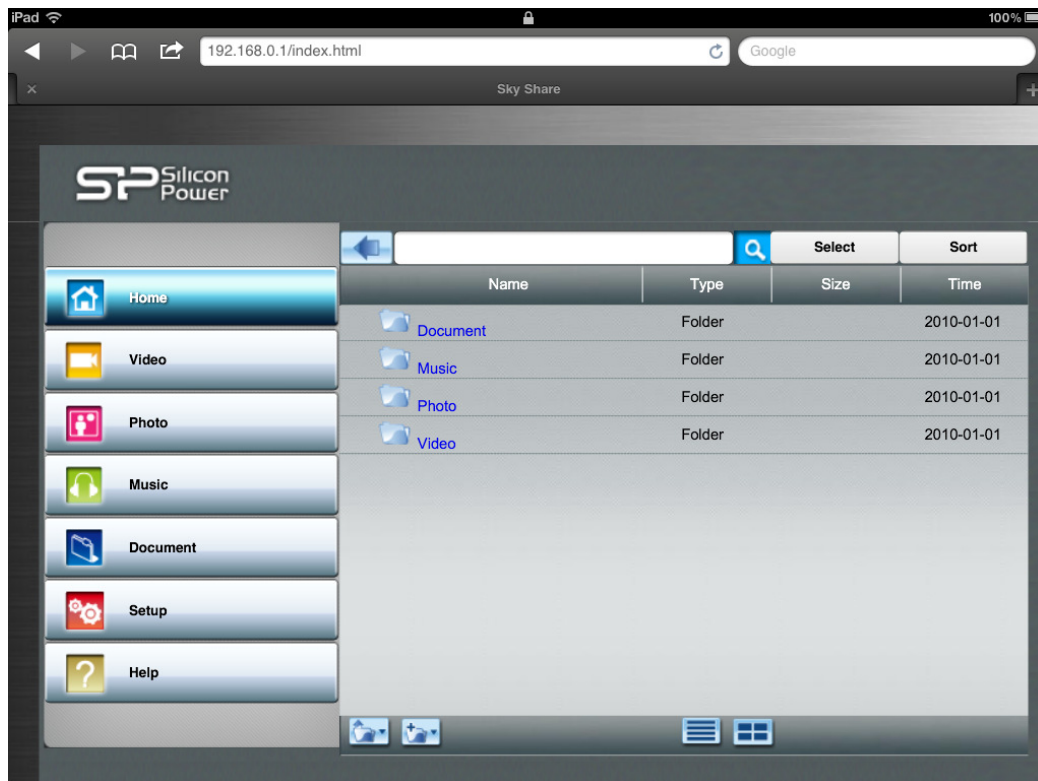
iPad
100%
192.168.0.1/index.html
Google
Sky Share

SP Silicon Power

Home
Video
Photo
Music
Document
Setup
Help

Select
Sort

| Name | Type | Size | Time |
|---|---|---|---|
| Document | Folder | | 2010-01-01 |
| Music | Folder | | 2010-01-01 |
| Photo | Folder | | 2010-01-01 |
| Video | Folder | | 2010-01-01 |